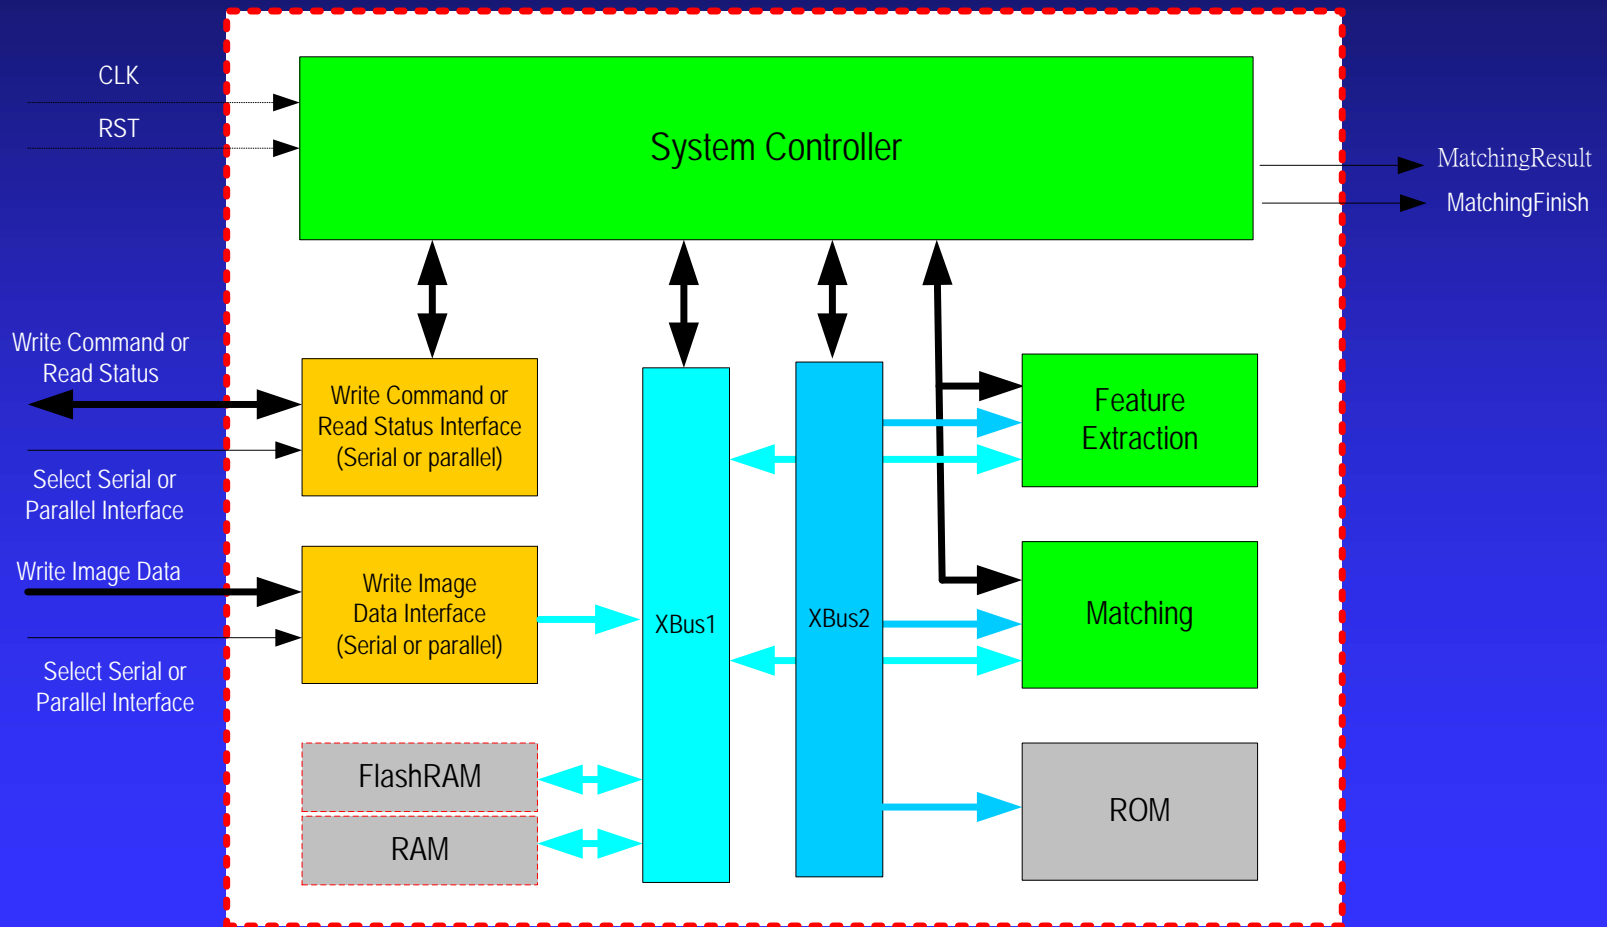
CLK

RST

System Controller

MatchingResult

MatchingFinish

Write Command or Read Status

Write Command or Read Status Interface (Serial or parallel)

Select Serial or Parallel Interface

Feature Extraction

Write Image Data

Write Image Data Interface (Serial or parallel)

XBus1

XBus2

Matching

Select Serial or Parallel Interface

FlashRAM

RAM

ROM